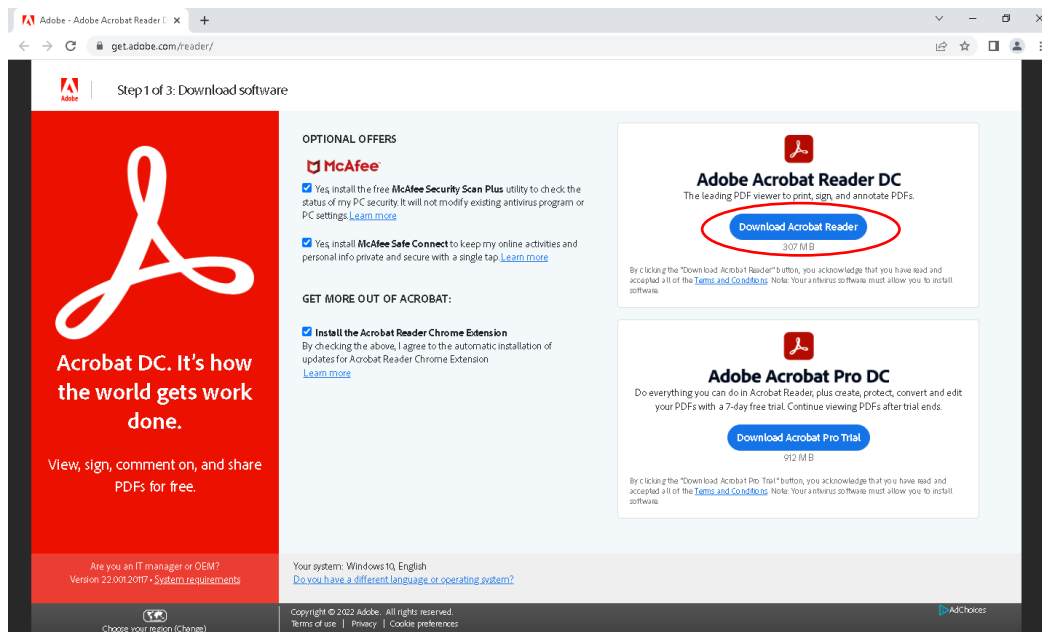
Adobe - Adobe Acrobat Reader D ×

get.adobe.com/reader/

Adobe

Step 1 of 3: Download software

Acrobat DC. It's how the world gets work done.

View, sign, comment on, and share PDFs for free.

OPTIONAL OFFERS

McAfee

Yes, install the free McAfee Security Scan Plus utility to check the status of my PC security. It will not modify existing antivirus program or PC settings. Learn more

Yes, install McAfee Safe Connect to keep my online activities and personal info private and secure with a single tap. Learn more

GET MORE OUT OF ACROBAT:

Install the Acrobat Reader Chrome Extension
By checking the above, I agree to the automatic installation of updates for Acrobat Reader Chrome Extension
Learn more

Adobe Acrobat Reader DC
The leading PDF viewer to print, sign, and annotate PDFs.

Download Acrobat Reader

307 MB

By clicking the "Download Acrobat Reader" button, you acknowledge that you have read and accepted all of the Terms and Conditions. Note: Your antivirus software must allow you to install software.

Adobe Acrobat Pro DC
Do everything you can do in Acrobat Reader, plus create, protect, convert and edit your PDFs with a 7-day free trial. Continue viewing PDFs after trial ends.

Download Acrobat Pro Trial

912 MB

By clicking the "Download Acrobat Pro Trial" button, you acknowledge that you have read and accepted all of the Terms and Conditions. Note: Your antivirus software must allow you to install software.

Are you an IT manager or OEM?
Version 22.001.20117 • System requirements

Your system: Windows 10, English
Do you have a different language or operating system?

Choose your region (Change)

Copyright © 2022 Adobe. All rights reserved.
Terms of use | Privacy | Cookie preferences

AdChoices